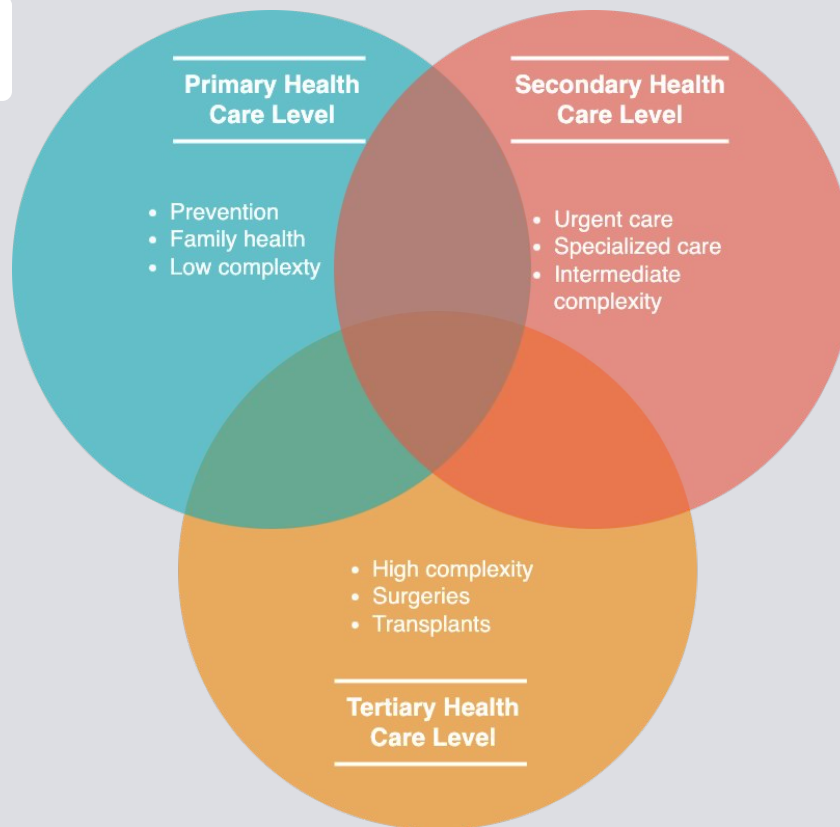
Primary Health Care Level

- Prevention
- Family health
- Low complexty

Secondary Health Care Level

- Urgent care
- Specialized care
- Intermediate complexity

- High complexity
- Surgeries
- Transplants

Tertiary Health Care Level